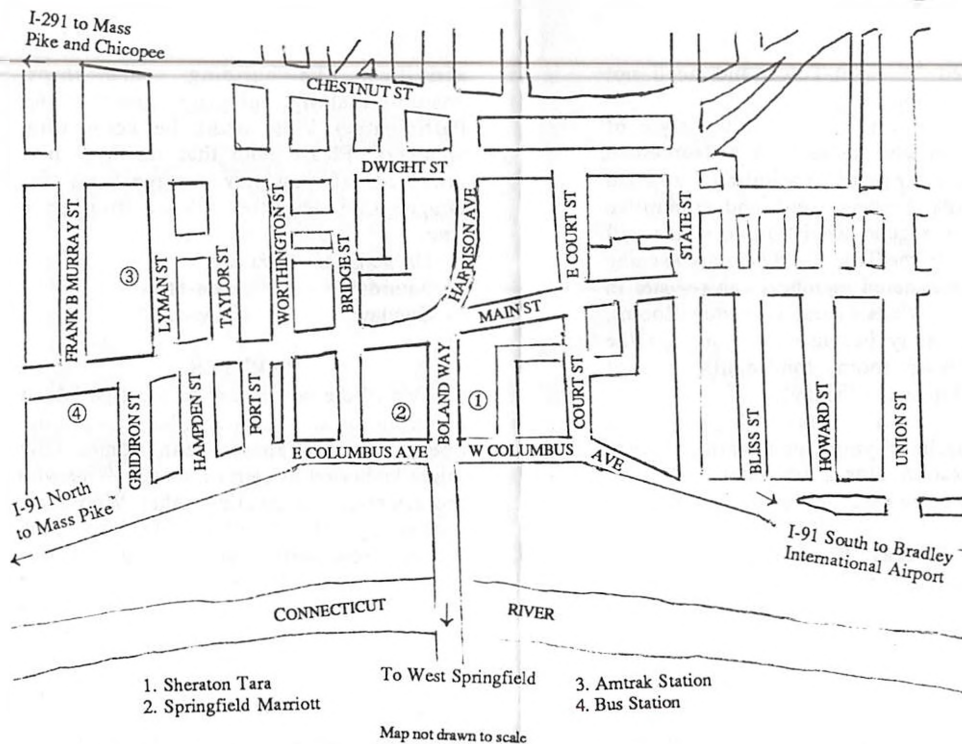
I-291 to Mass Pike and Chicopee

CHESTNUT ST

DWIGHT ST

HARRISON AVE

E COURT ST

STATE ST

FRANK B MURRAY ST

③

LYMAN ST

TAYLOR ST

WORTHINGTON ST

BRIDGE ST

MAIN ST

④

GRIDIRON ST

HAMPDEN ST

FORT ST

②

BOLAND WAY

①

COURT ST

BLISS ST

HOWARD ST

UNION ST

E COLUMBUS AVE

W COLUMBUS AVE

I-91 North to Mass Pike

I-91 South to Bradley International Airport

CONNECTICUT RIVER

To West Springfield

1. Sheraton Tara
2. Springfield Marriott

3. Amtrak Station
4. Bus Station

Map not drawn to scale